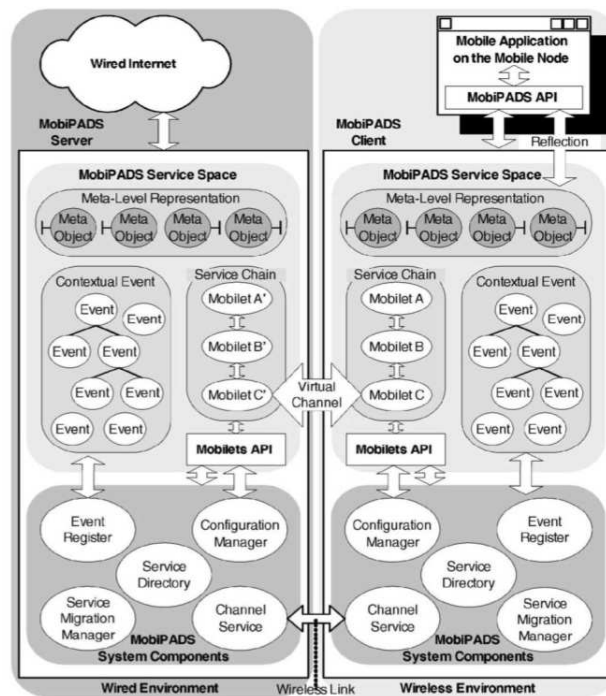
Wired Internet

MobiPADS Server

Mobile Application on the Mobile Node

MobiPADS API

MobiPADS Client

Reflection

MobiPADS Service Space

Meta-Level Representation

Meta Object

Meta Object

Meta Object

Meta Object

Contextual Event

Event

Event

Event

Event

Event

Event

Event

Event

Service Chain

Mobilet A'

Mobilet B'

Mobilet C'

Mobilets API

Virtual Channel

MobiPADS Service Space

Meta-Level Representation

Meta Object

Meta Object

Meta Object

Meta Object

Service Chain

Mobilet A

Mobilet B

Mobilet C

Mobilets API

Contextual Event

Event

Event

Event

Event

Event

Event

Event

Event

Event Register

Configuration Manager

Service Directory

Service Migration Manager

Channel Service

MobiPADS System Components

Configuration Manager

Event Register

Service Directory

Channel Service

Service Migration Manager

MobiPADS System Components

Wired Environment

Wireless Link

Wireless Environment